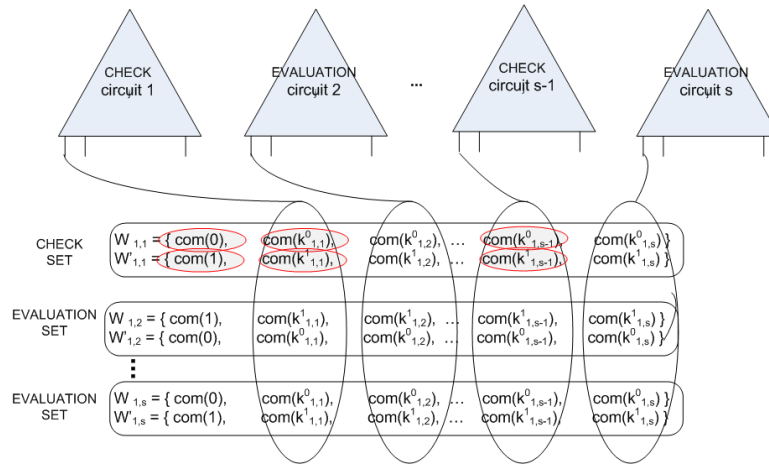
CHECK circuit 1

EVALUATION circuit 2

...

CHECK circuit s-1

EVALUATION circuit s

CHECK SET

$W_{1,1}$ = { com(0), com($k^0_{1,1}$), com($k^0_{1,2}$), ... com($k^0_{1,s-1}$), com($k^0_{1,s}$) }

$W'_{1,1}$ = { com(1), com($k^1_{1,1}$), com($k^1_{1,2}$), ... com($k^1_{1,s-1}$), com($k^1_{1,s}$) }

EVALUATION SET

$W_{1,2}$ = { com(1), com($k^1_{1,1}$), com($k^1_{1,2}$), ... com($k^1_{1,s-1}$), com($k^1_{1,s}$) }

$W'_{1,2}$ = { com(0), com($k^0_{1,1}$), com($k^0_{1,2}$), ... com($k^0_{1,s-1}$), com($k^0_{1,s}$) }

⋮

EVALUATION SET

$W_{1,s}$ = { com(0), com($k^0_{1,1}$), com($k^0_{1,2}$), ... com($k^0_{1,s-1}$), com($k^0_{1,s}$) }

$W'_{1,s}$ = { com(1), com($k^1_{1,1}$), com($k^1_{1,2}$), ... com($k^1_{1,s-1}$), com($k^1_{1,s}$) }